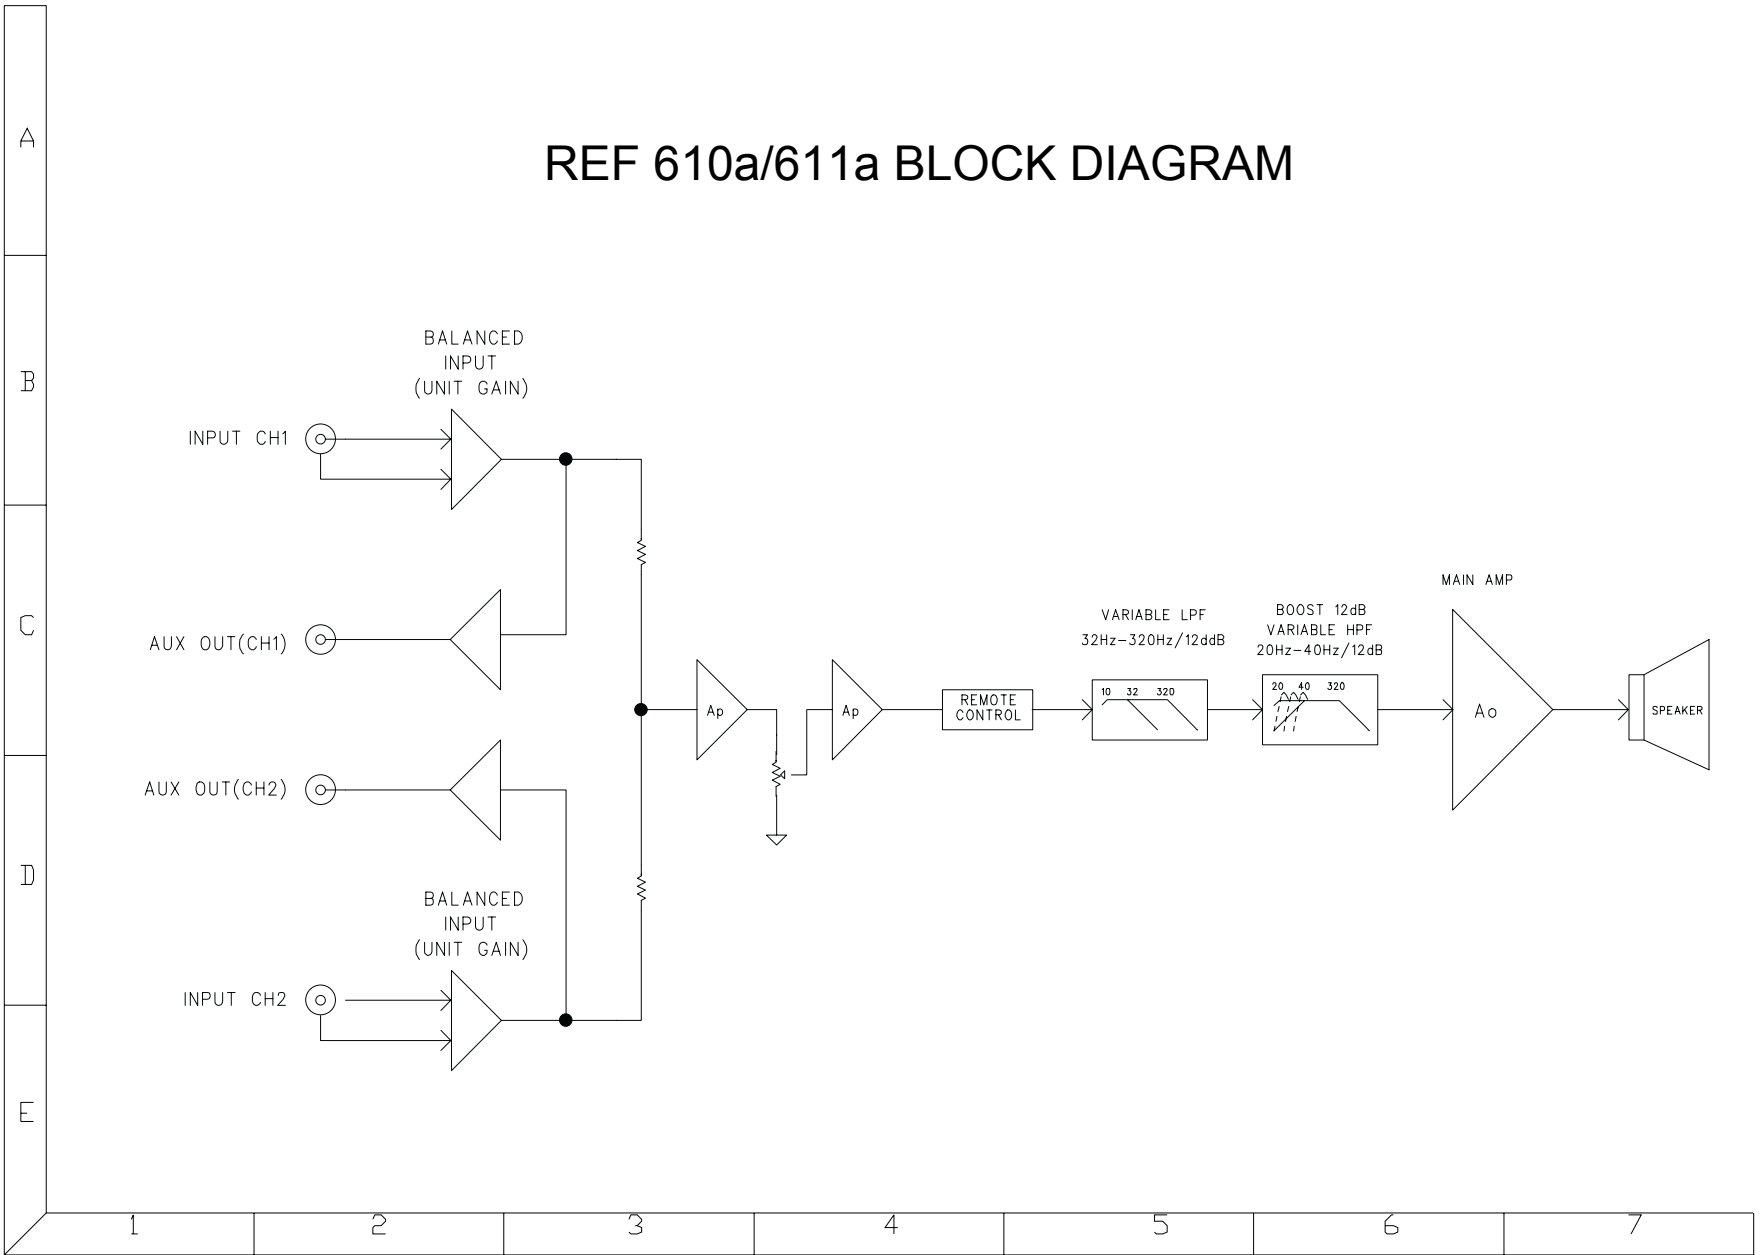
A

B

C

D

E

REF 610a/611a BLOCK DIAGRAM

BALANCED INPUT (UNIT GAIN)

INPUT CH1

AUX OUT(CH1)

AUX OUT(CH2)

BALANCED INPUT (UNIT GAIN)

INPUT CH2

Ap

Ap

REMOTE CONTROL

VARIABLE LPF
32Hz–320Hz/12ddB

10 32 320

BOOST 12dB
VARIABLE HPF
20Hz–40Hz/12dB

20 40 320

MAIN AMP

Ao

SPEAKER

1 2 3 4 5 6 7